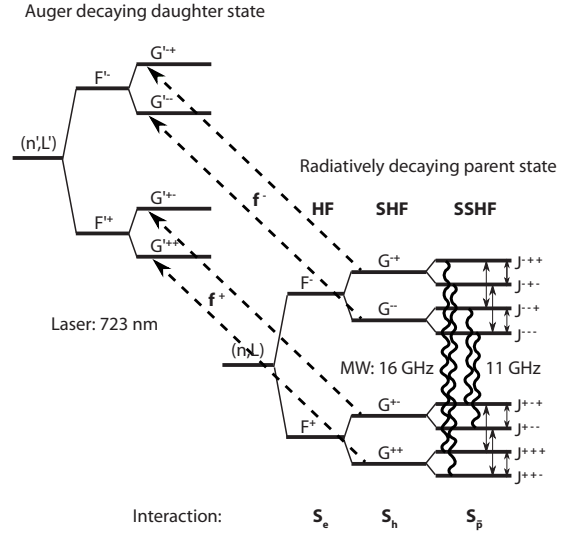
Auger decaying daughter state

(n',L')

F'⁻

G'⁻⁺

G'⁻⁻

F'⁺

G'⁺⁻

G'⁺⁺

f⁻

f⁺

Radiatively decaying parent state

HF

SHF

SSHF

Laser: 723 nm

(n,L)

F⁻

G⁻⁺

G⁻⁻

F⁺

G⁺⁻

G⁺⁺

J⁻⁺⁺

J⁻⁺⁻

J⁻⁻⁺

J⁻⁻⁻

MW: 16 GHz

11 GHz

J⁺⁻⁺

J⁺⁻⁻

J⁺⁺⁺

J⁺⁺⁻

Interaction:

$S_e$

$S_h$

$S_{\bar{p}}$